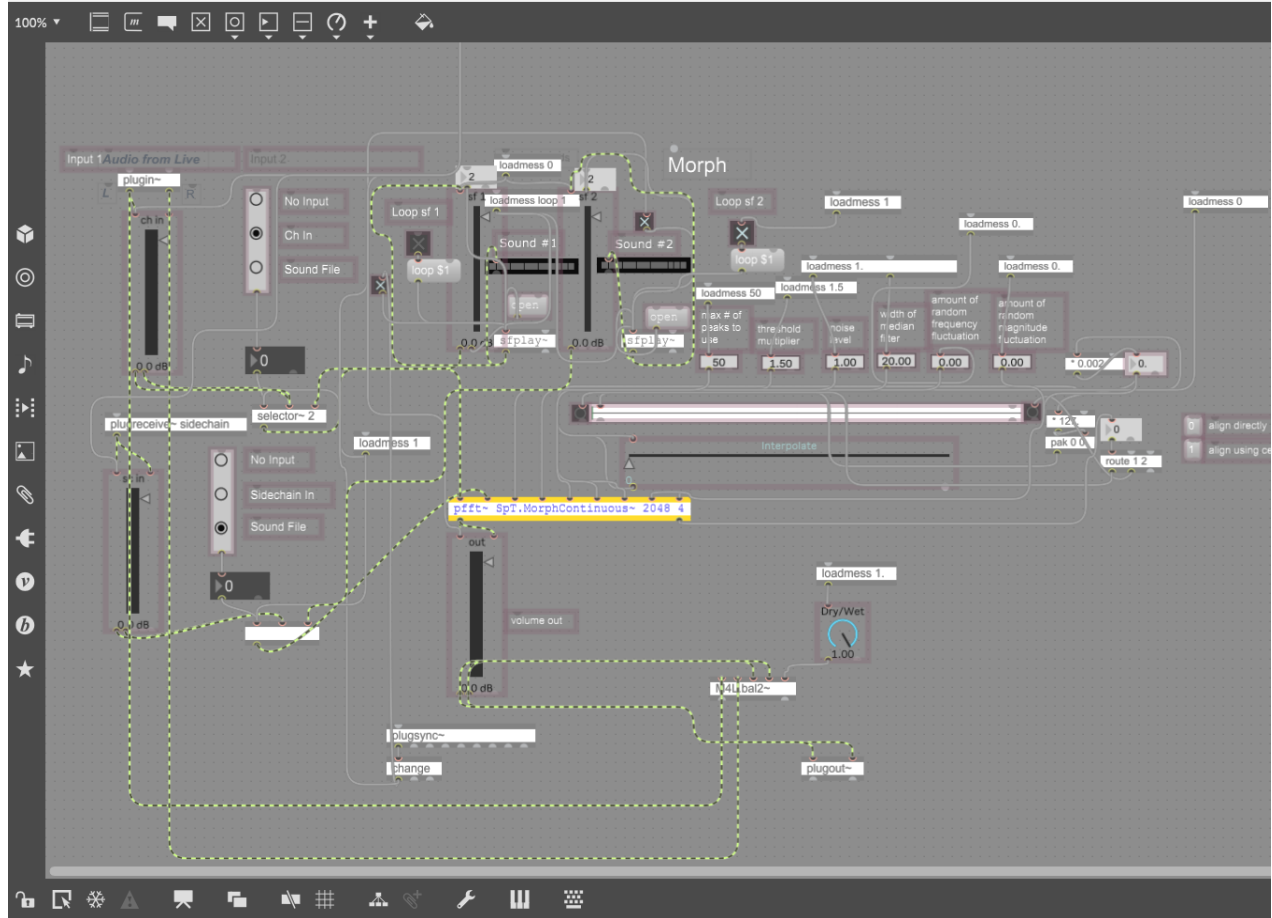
100%

Input 1 Audio from Live
Input 2
plugin~
L R
ch in
0.0 dB
No Input
Ch In
Sound File
0
selector~ 2
plugreceive~ sidechain
sc in
0.0 dB
No Input
Sidechain In
Sound File
0
Loop sf 1
loop $1
2
loadmess 0
loadmess loop 1
Sound #1
open
sfplay~
0.0 dB
2
Sound #2
open
sfplay~
0.0 dB
Morph
Loop sf 2
loop $1
loadmess 1
loadmess 0.
loadmess 0
loadmess 1.
loadmess 0.
loadmess 50
loadmess 1.5
max # of peaks to use
50
threshold multiplier
1.50
noise level
1.00
width of median filter
20.00
amount of random frequency fluctuation
0.00
amount of random magnitude fluctuation
0.00
* 0.002
0.
* 127
pak 0 0
0
route 1 2
0 align directly
1 align using ce
Interpolate
loadmess 1
pfft~ SpT.MorphContinuous~ 2048 4
out
volume out
0.0 dB
loadmess 1.
Dry/Wet
1.00
M4L.bal2~
plugsync~
change
plugout~